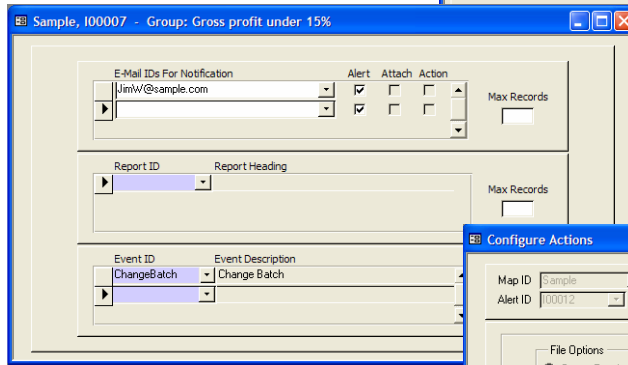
Sample, I00007 - Group: Gross profit under 15%

E-Mail IDs For Notification
Alert
Attach
Action
JimW@sample.com
Max Records

Report ID
Report Heading
Max Records

Event ID
Event Description
ChangeBatch
Change Batch

Configure Actions
Map ID
Sample
Alert ID
I00012
File Options